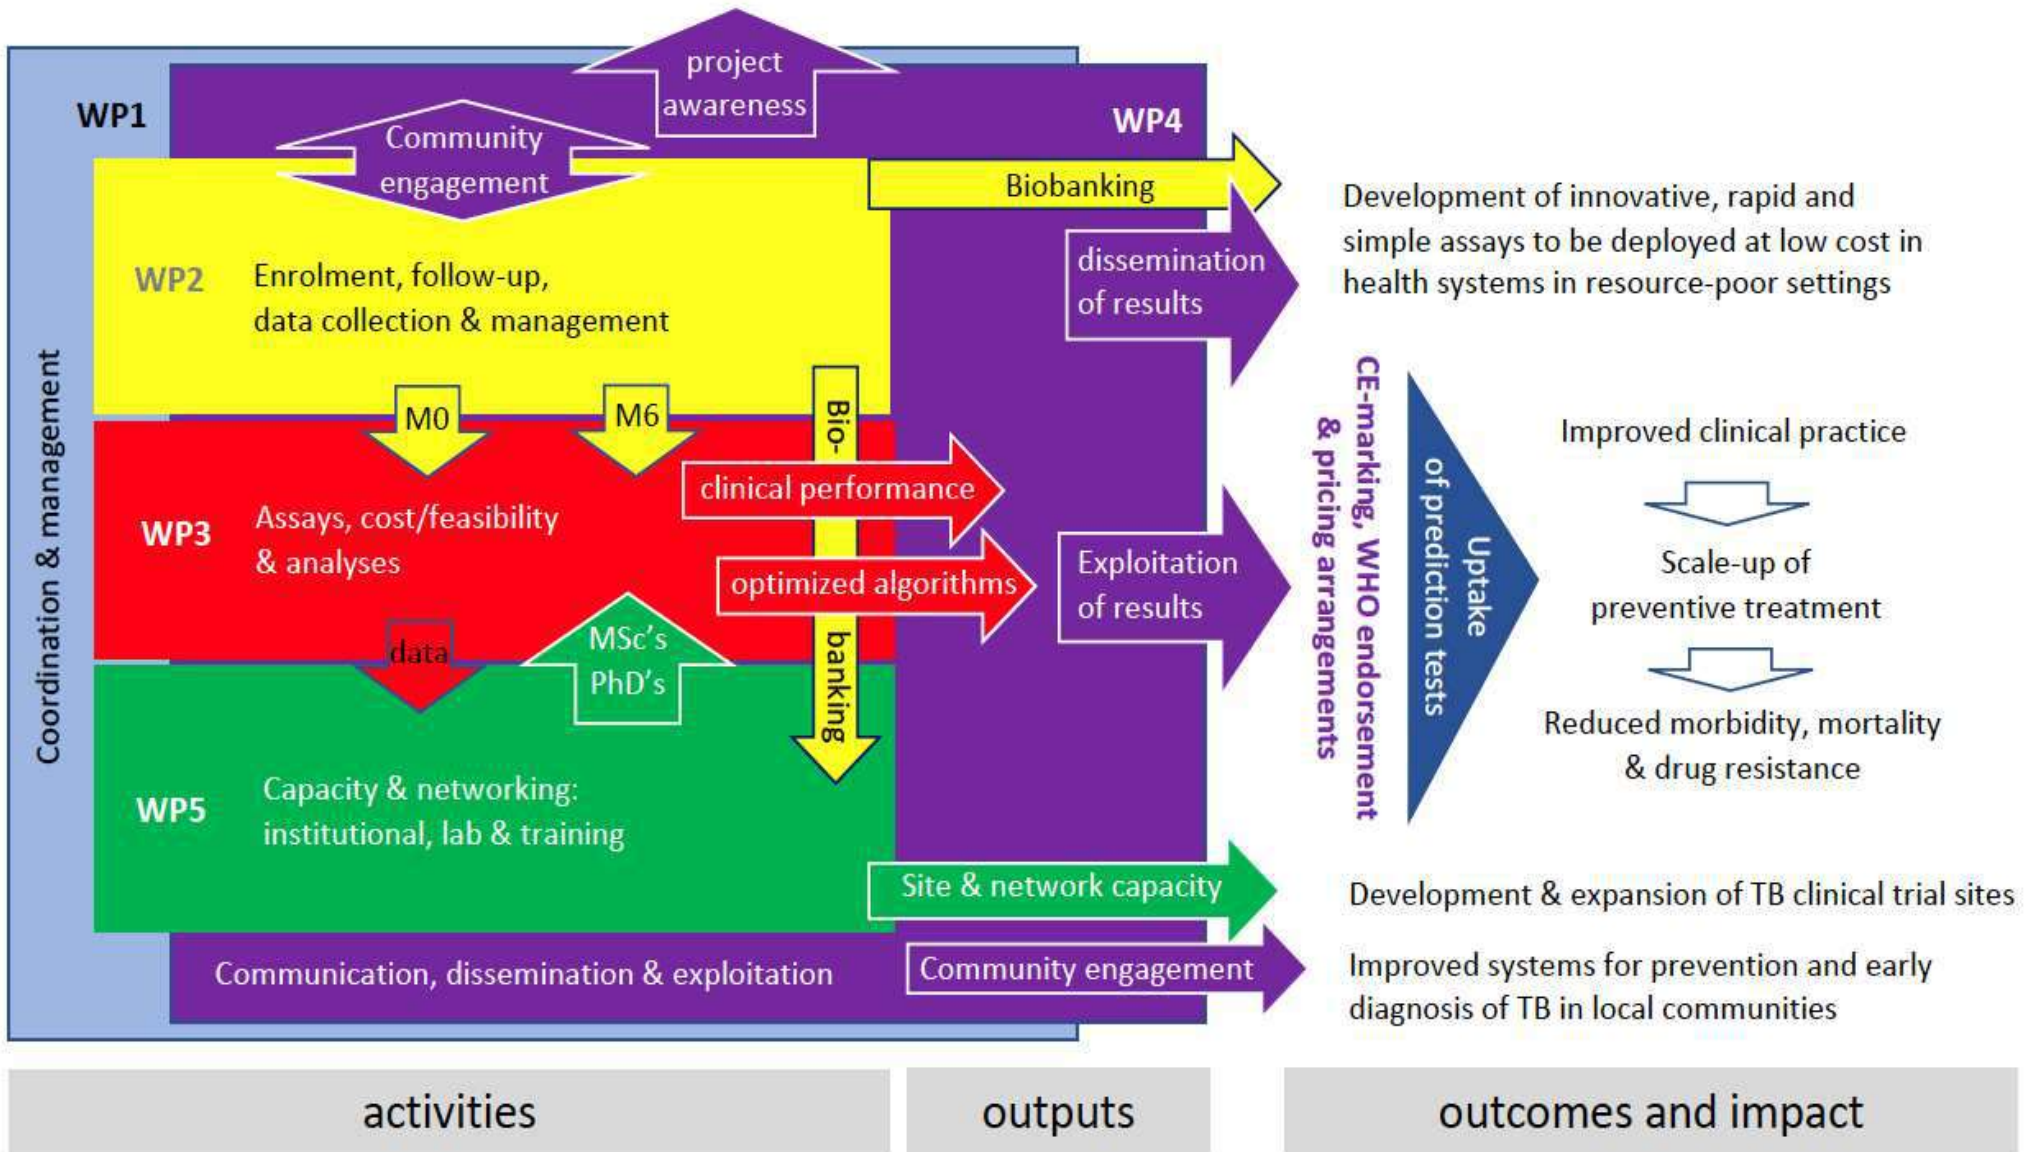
project awareness

WP1

WP4

Community engagement

Biobanking

Development of innovative, rapid and simple assays to be deployed at low cost in health systems in resource-poor settings

WP2 Enrolment, follow-up, data collection & management

dissemination of results

Coordination & management

M0

M6

Bio-banking

CE-marking, WHO endorsement & pricing arrangements

Uptake of prediction tests

Improved clinical practice

clinical performance

WP3 Assays, cost/feasibility & analyses

optimized algorithms

Exploitation of results

Scale-up of preventive treatment

data

MSc's PhD's

Reduced morbidity, mortality & drug resistance

WP5 Capacity & networking: institutional, lab & training

Site & network capacity

Development & expansion of TB clinical trial sites

Communication, dissemination & exploitation

Community engagement

Improved systems for prevention and early diagnosis of TB in local communities

activities

outputs

outcomes and impact